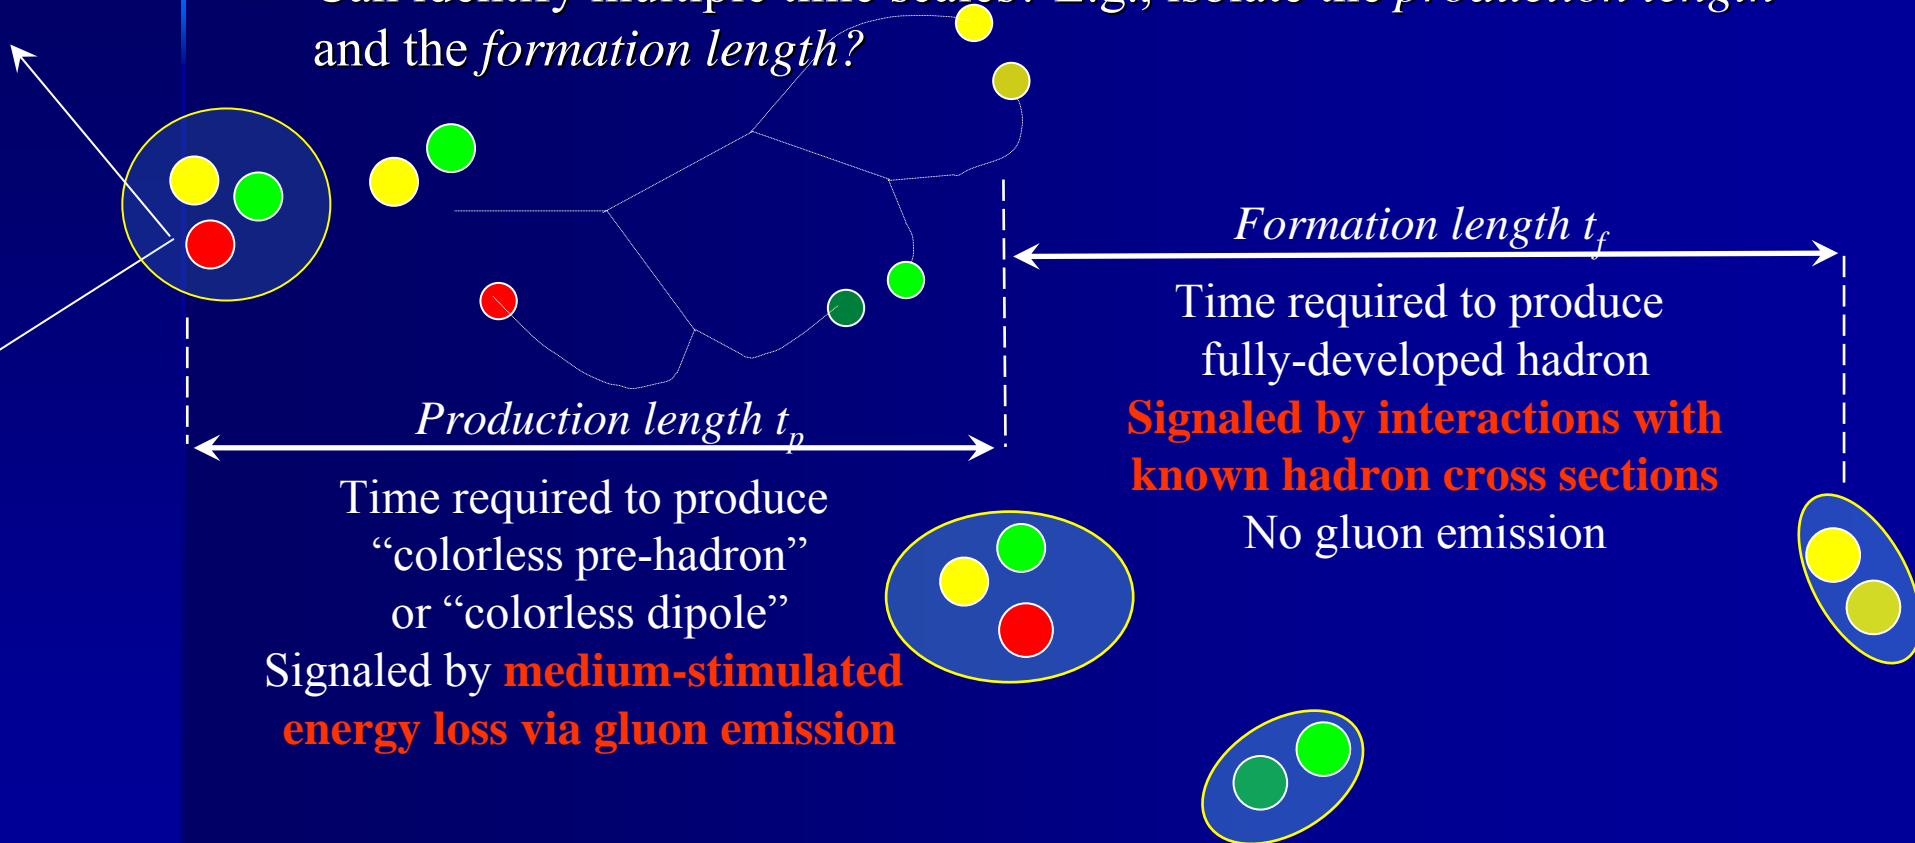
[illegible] and the *formation length?*

Formation length $t_f$

Time required to produce fully-developed hadron

Signaled by interactions with known hadron cross sections

No gluon emission

Production length $t_p$

Time required to produce "colorless pre-hadron" or "colorless dipole"

Signaled by medium-stimulated energy loss via gluon emission